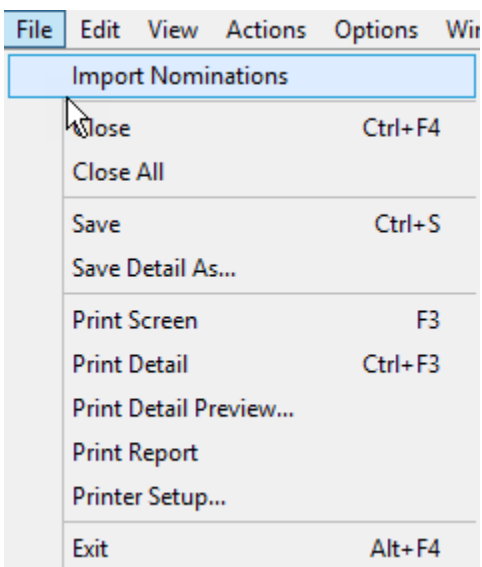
File Edit View Actions Options Wi

Import Nominations

Close Ctrl+F4
Close All

Save Ctrl+S
Save Detail As...

Print Screen F3
Print Detail Ctrl+F3
Print Detail Preview...
Print Report
Printer Setup...

Exit Alt+F4